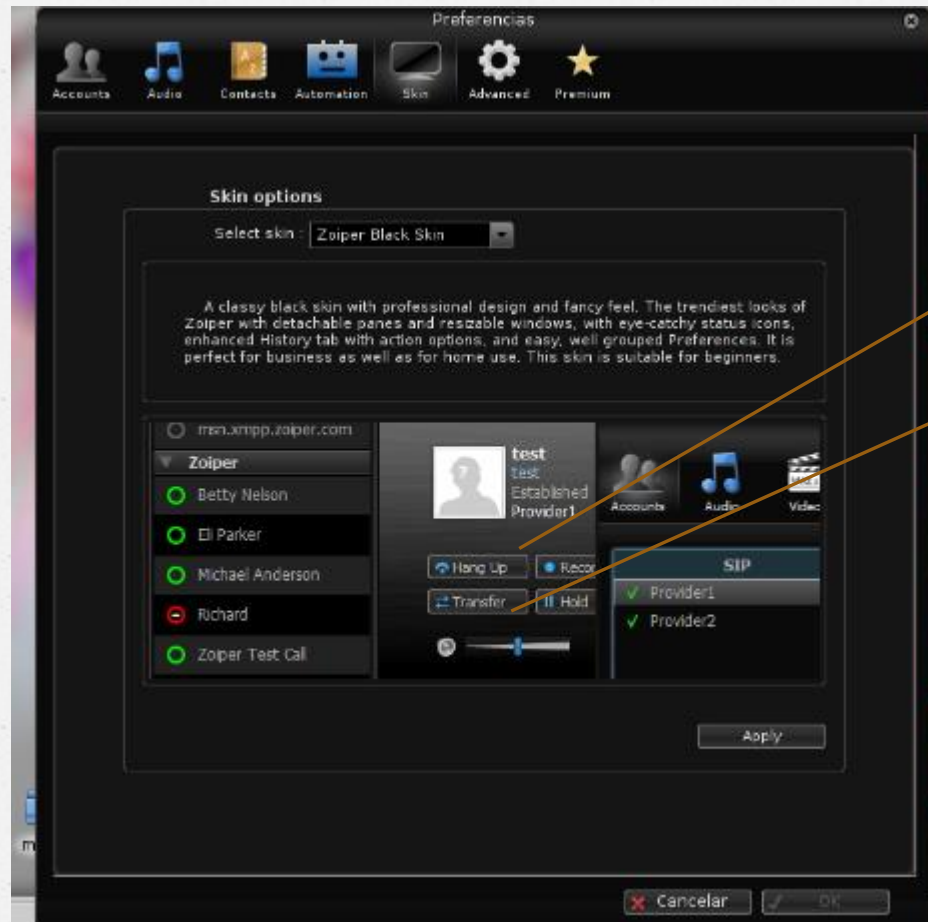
Preferencias

Accounts Audio Contacts Automation Skin Advanced Premium

Skin options

Select skin : Zoiper Black Skin

A classy black skin with professional design and fancy feel. The trendiest looks of Zoiper with detachable panes and resizable windows, with eye-catchy status icons, enhanced History tab with action options, and easy, well grouped Preferences. It is perfect for business as well as for home use. This skin is suitable for beginners.

msn.xmpp.zoiper.com
Zoiper
Betty Nelson
Eli Parker
Michael Anderson
Richard
Zoiper Test Call

test
test
Established
Provider1

Hang Up
Recor
Transfer
Hold

Accounts Audio Vide

SIP
Provider1
Provider2

Apply

m

Cancelar OK